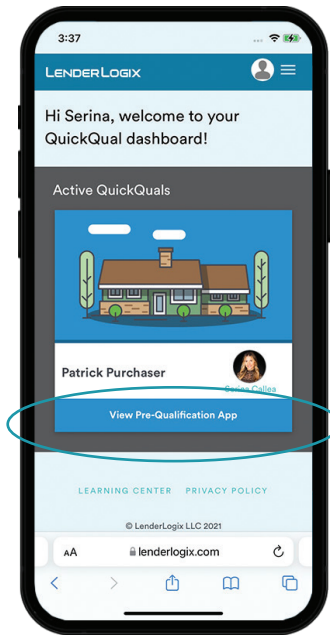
3:37

LenderLogix

Hi Serina, welcome to your QuickQual dashboard!

Active QuickQuals

Patrick Purchaser

Serina Callea

View Pre-Qualification App

LEARNING CENTER PRIVACY POLICY

© LenderLogix LLC 2021

AA lenderlogix.com